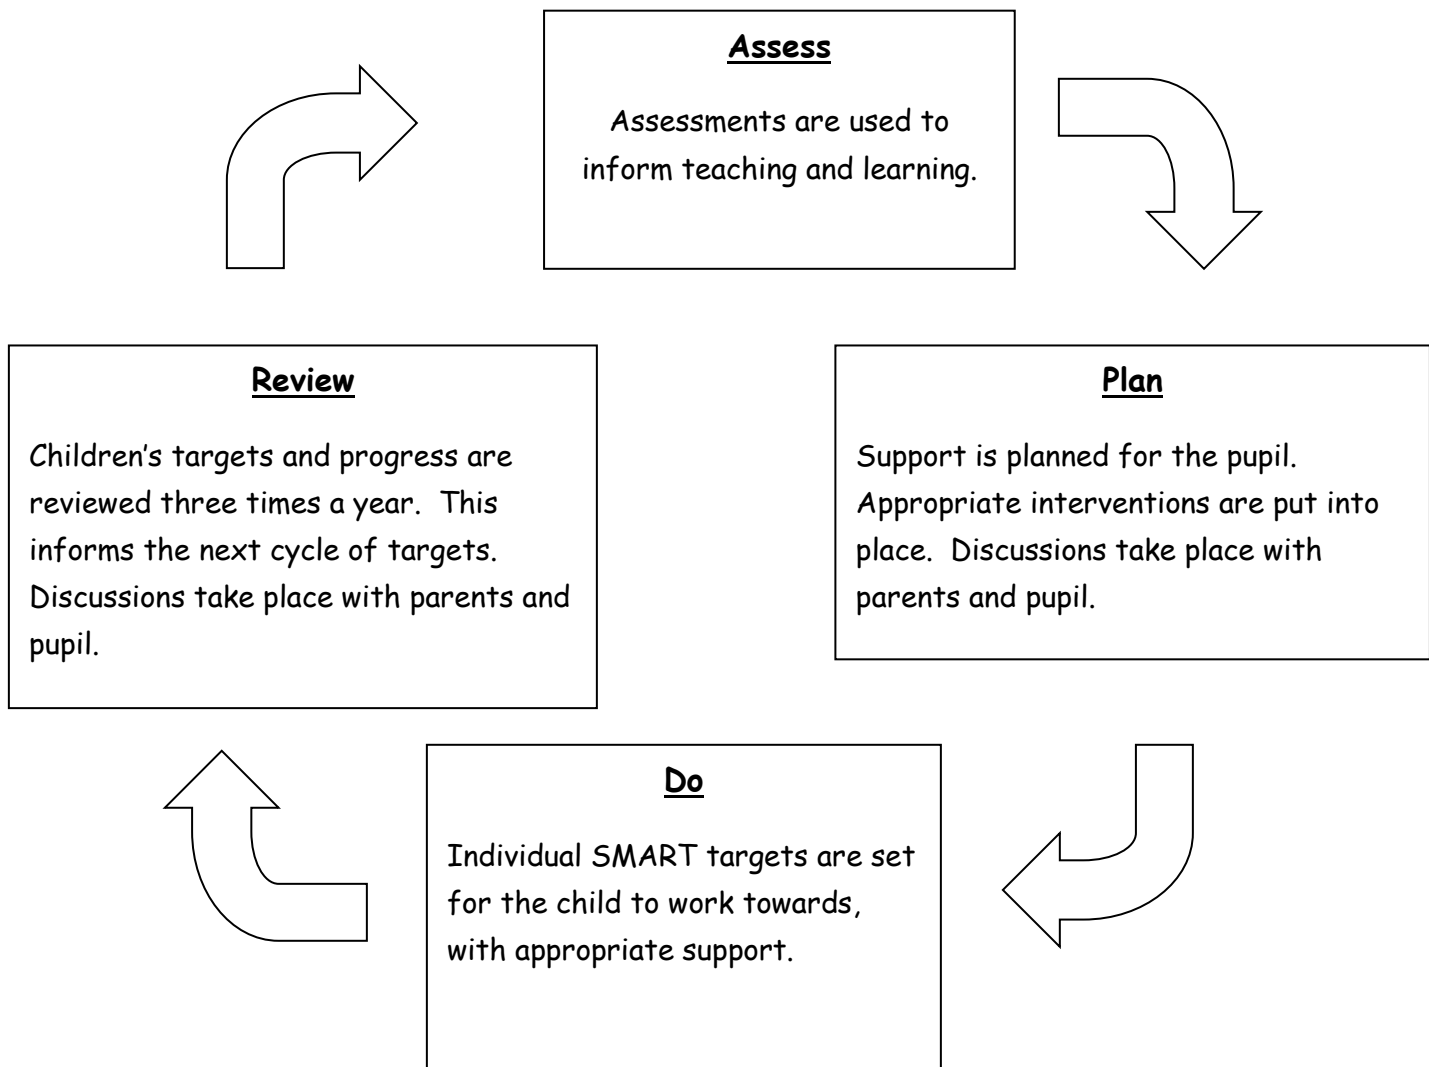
**Assess**

Assessments are used to inform teaching and learning.

**Review**

Children's targets and progress are reviewed three times a year. This informs the next cycle of targets. Discussions take place with parents and pupil.

**Plan**

Support is planned for the pupil. Appropriate interventions are put into place. Discussions take place with parents and pupil.

**Do**

Individual SMART targets are set for the child to work towards, with appropriate support.